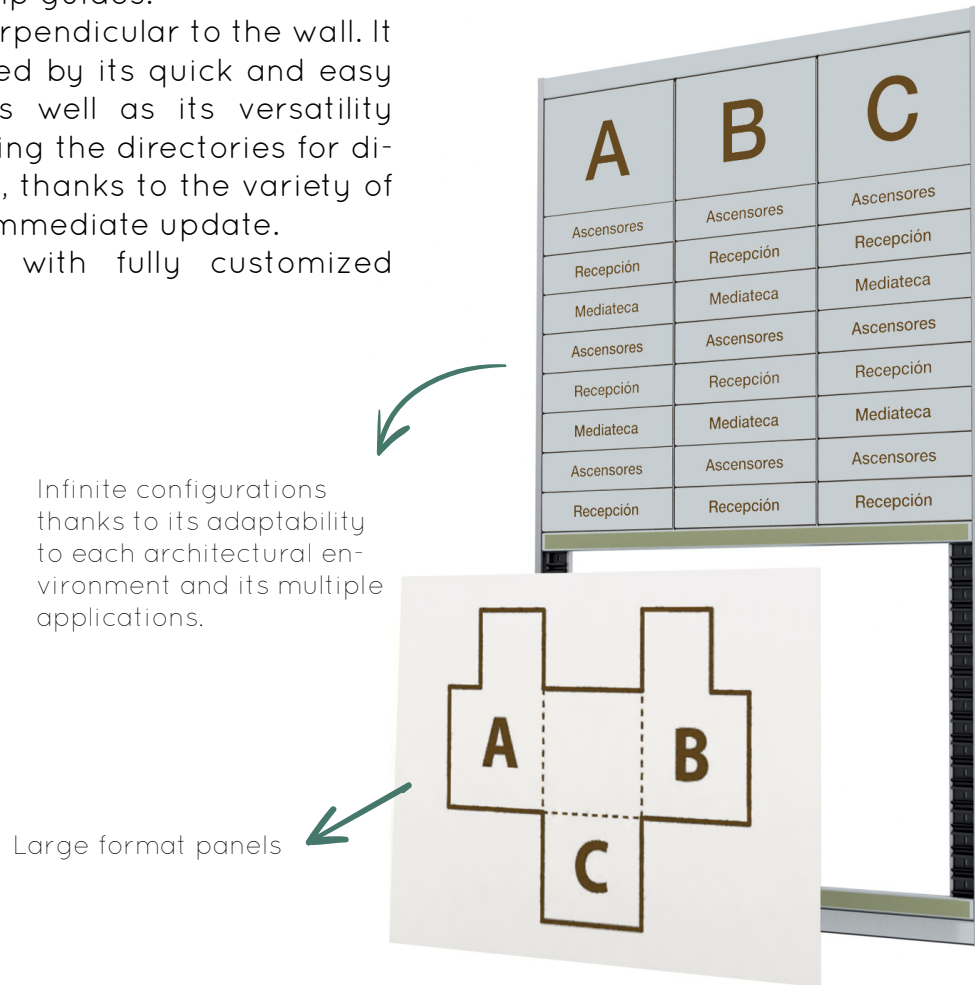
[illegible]rpendicular to the wall. It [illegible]ed by its quick and easy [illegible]s well as its versatility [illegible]ing the directories for di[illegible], thanks to the variety of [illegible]mmediate update. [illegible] with fully customized

| A | B | C |
|---|---|---|
| Ascensores | Ascensores | Ascensores |
| Recepción | Recepción | Recepción |
| Mediateca | Mediateca | Mediateca |
| Ascensores | Ascensores | Ascensores |
| Recepción | Recepción | Recepción |
| Mediateca | Mediateca | Mediateca |
| Ascensores | Ascensores | Ascensores |
| Recepción | Recepción | Recepción |

Infinite configurations thanks to its adaptability to each architectural environment and its multiple applications.

A

B

C

Large format panels